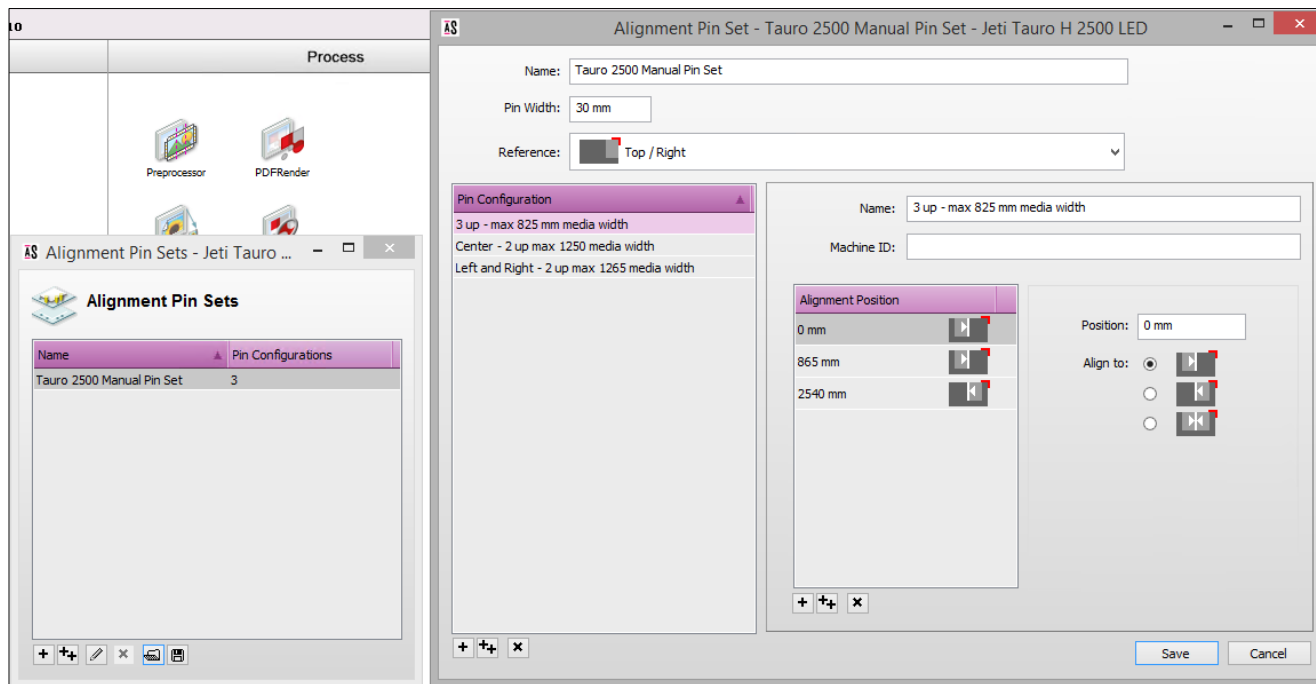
to

Process

Preprocessor
PDFRender

Alignment Pin Sets - Jeti Tauro ...

Alignment Pin Sets

| Name | Pin Configurations |
|---|---|
| Tauro 2500 Manual Pin Set | 3 |

Alignment Pin Set - Tauro 2500 Manual Pin Set - Jeti Tauro H 2500 LED

Name: Tauro 2500 Manual Pin Set

Pin Width: 30 mm

Reference: Top / Right

Pin Configuration
3 up - max 825 mm media width
Center - 2 up max 1250 media width
Left and Right - 2 up max 1265 media width

Name: 3 up - max 825 mm media width

Machine ID:

Alignment Position
0 mm
865 mm
2540 mm

Position: 0 mm

Align to:

Save
Cancel